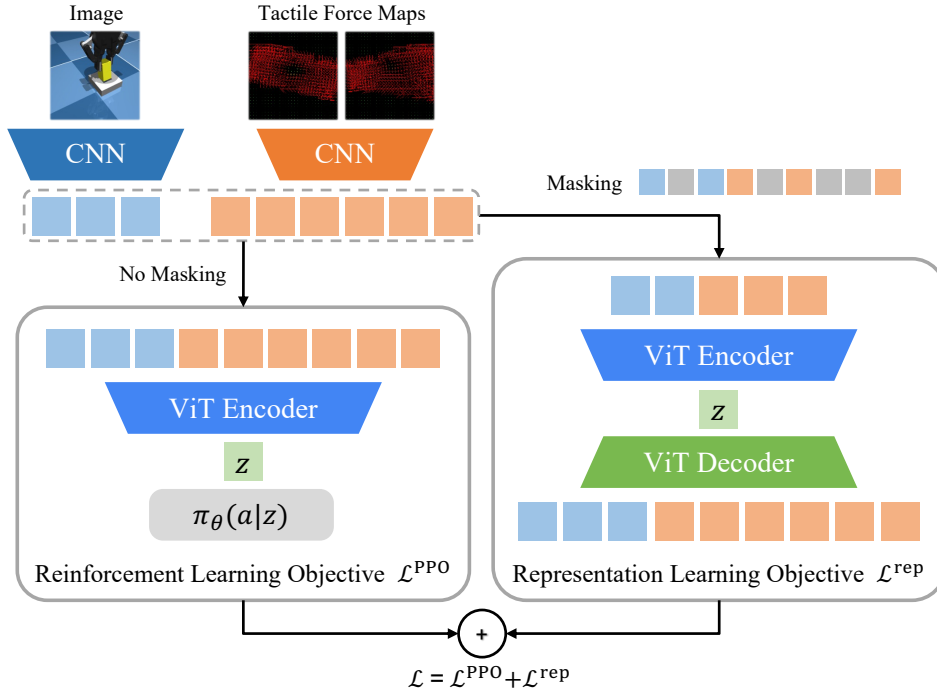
Image

Tactile Force Maps

CNN

CNN

Masking

No Masking

ViT Encoder

$z$

$\pi_{\theta}(a|z)$

Reinforcement Learning Objective $\mathcal{L}^{\text{PPO}}$

ViT Encoder

$z$

ViT Decoder

Representation Learning Objective $\mathcal{L}^{\text{rep}}$

+

$\mathcal{L} = \mathcal{L}^{\text{PPO}} + \mathcal{L}^{\text{rep}}$